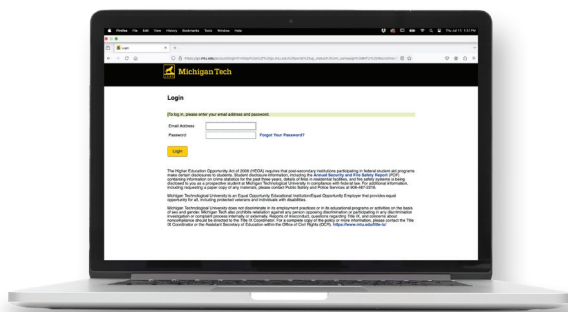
Firefox File Edit View History Bookmarks Tools Window Help

Login

Michigan Tech

Login

(To log in, please enter your email address and password.

Email Address

Password

Forgot Your Password?

Login

The Higher Education Opportunity Act of 2008 (HEOA) requires that post-secondary institutions participating in federal student aid programs make certain disclosures to students. Student disclosure information, including the Annual Security and Fire Safety Report (PDF) containing information on crime statistics for the past three years, details of fires in residential facilities, and fire safety systems is being disclosed to you as a prospective student at Michigan Technological University in compliance with federal law. For additional information, including requesting a paper copy of any materials, please contact Public Safety and Police Services at 906-487-2216.

Michigan Technological University is an Equal Opportunity Educational Institution/Equal Opportunity Employer that provides equal opportunity for all, including protected veterans and individuals with disabilities.

Michigan Technological University does not discriminate in its employment practices or in its educational programs or activities on the basis of sex and gender. Michigan Tech also prohibits retaliation against any person opposing discrimination or participating in any discrimination investigation or complaint process internally or externally. Reports of misconduct, questions regarding Title IX, and concerns about noncompliance should be directed to the Title IX Coordinator. For a complete copy of the policy or more information, please contact the Title IX Coordinator or the Assistant Secretary of Education within the Office of Civil Rights (OCR). https://www.mtu.edu/title-ix/